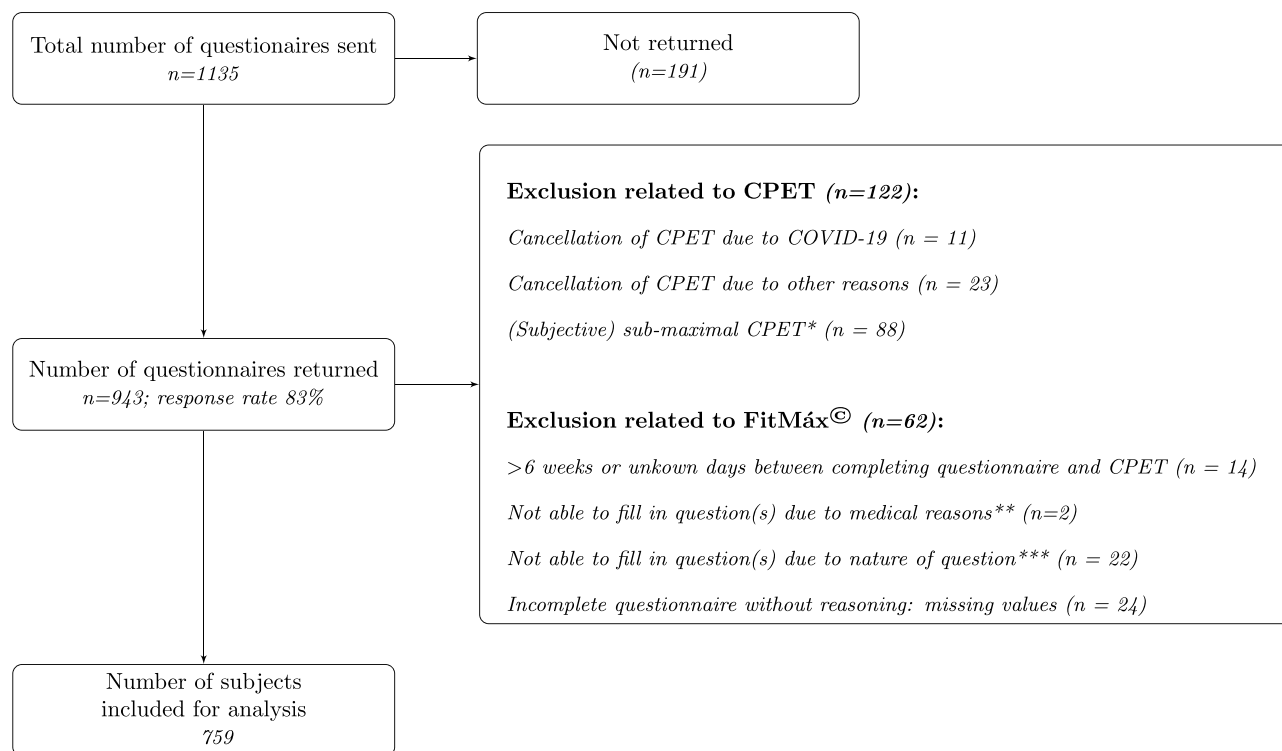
Total number of questionaires sent
*n=1135*

Not returned
*(n=191)*

**Exclusion related to CPET *(n=122)*:**

*Cancellation of CPET due to COVID-19 (n = 11)*

*Cancellation of CPET due to other reasons (n = 23)*

*(Subjective) sub-maximal CPET* (n = 88)*

Number of questionnaires returned
*n=943; response rate 83%*

**Exclusion related to FitMáx© *(n=62)*:**

*>6 weeks or unkown days between completing questionnaire and CPET (n = 14)*

*Not able to fill in question(s) due to medical reasons** (n=2)*

*Not able to fill in question(s) due to nature of question*** (n = 22)*

*Incomplete questionnaire without reasoning: missing values (n = 24)*

Number of subjects included for analysis
*759*